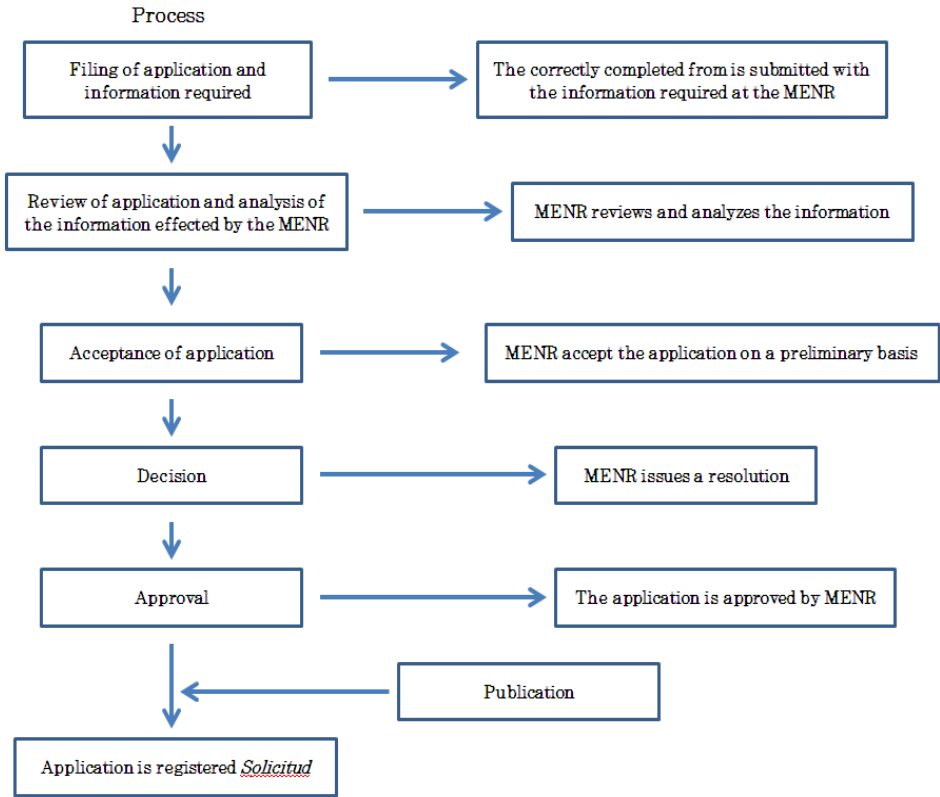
Process

Filing of application and information required

The correctly completed from is submitted with the information required at the MENR

Review of application and analysis of the information effected by the MENR

MENR reviews and analyzes the information

Acceptance of application

MENR accept the application on a preliminary basis

Decision

MENR issues a resolution

Approval

The application is approved by MENR

Publication

Application is registered *Solicitud*